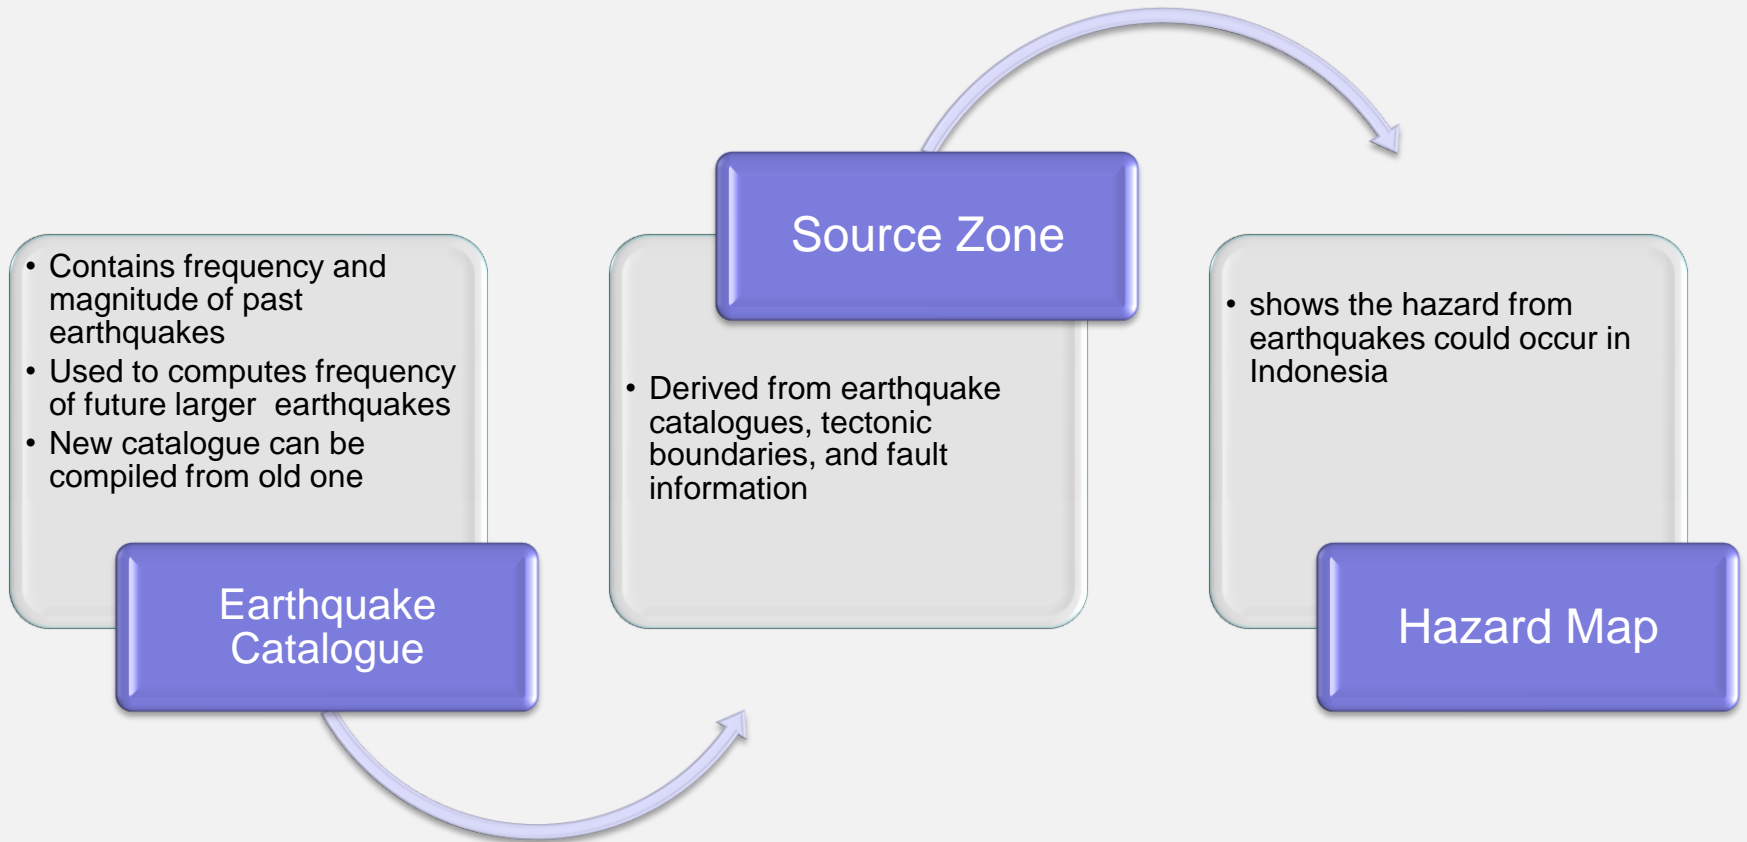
• Contains frequency and magnitude of past earthquakes
• Used to computes frequency of future larger earthquakes
• New catalogue can be compiled from old one

Earthquake Catalogue

Source Zone

• Derived from earthquake catalogues, tectonic boundaries, and fault information

• shows the hazard from earthquakes could occur in Indonesia

Hazard Map